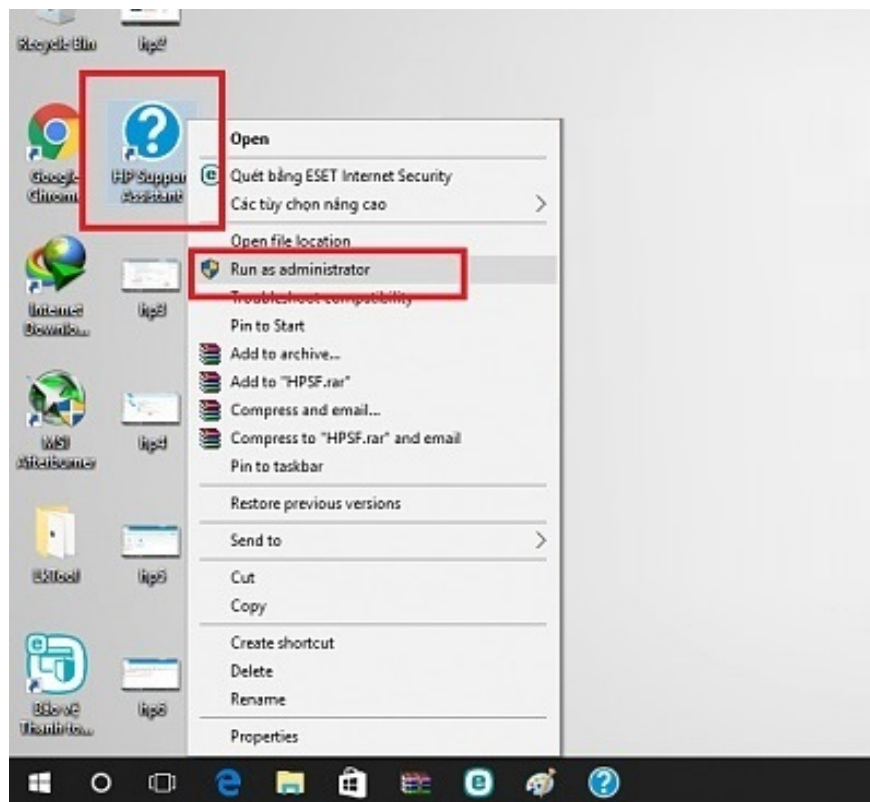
Recycle Bin
hp7
Google Chrome
HP Support Assistant
Open
Quét bằng ESET Internet Security
Các tùy chọn nâng cao
Open file location
Run as administrator
Troubleshoot compatibility
Pin to Start
Add to archive...
Add to "HPSF.rar"
Compress and email...
Compress to "HPSF.rar" and email
Pin to taskbar
Restore previous versions
Send to
Cut
Copy
Create shortcut
Delete
Rename
Properties
Internet Downlo...
hp3
MSI Afterburner
hp4
LKTool
hp5
Bảo vệ Thanh to...
hp6